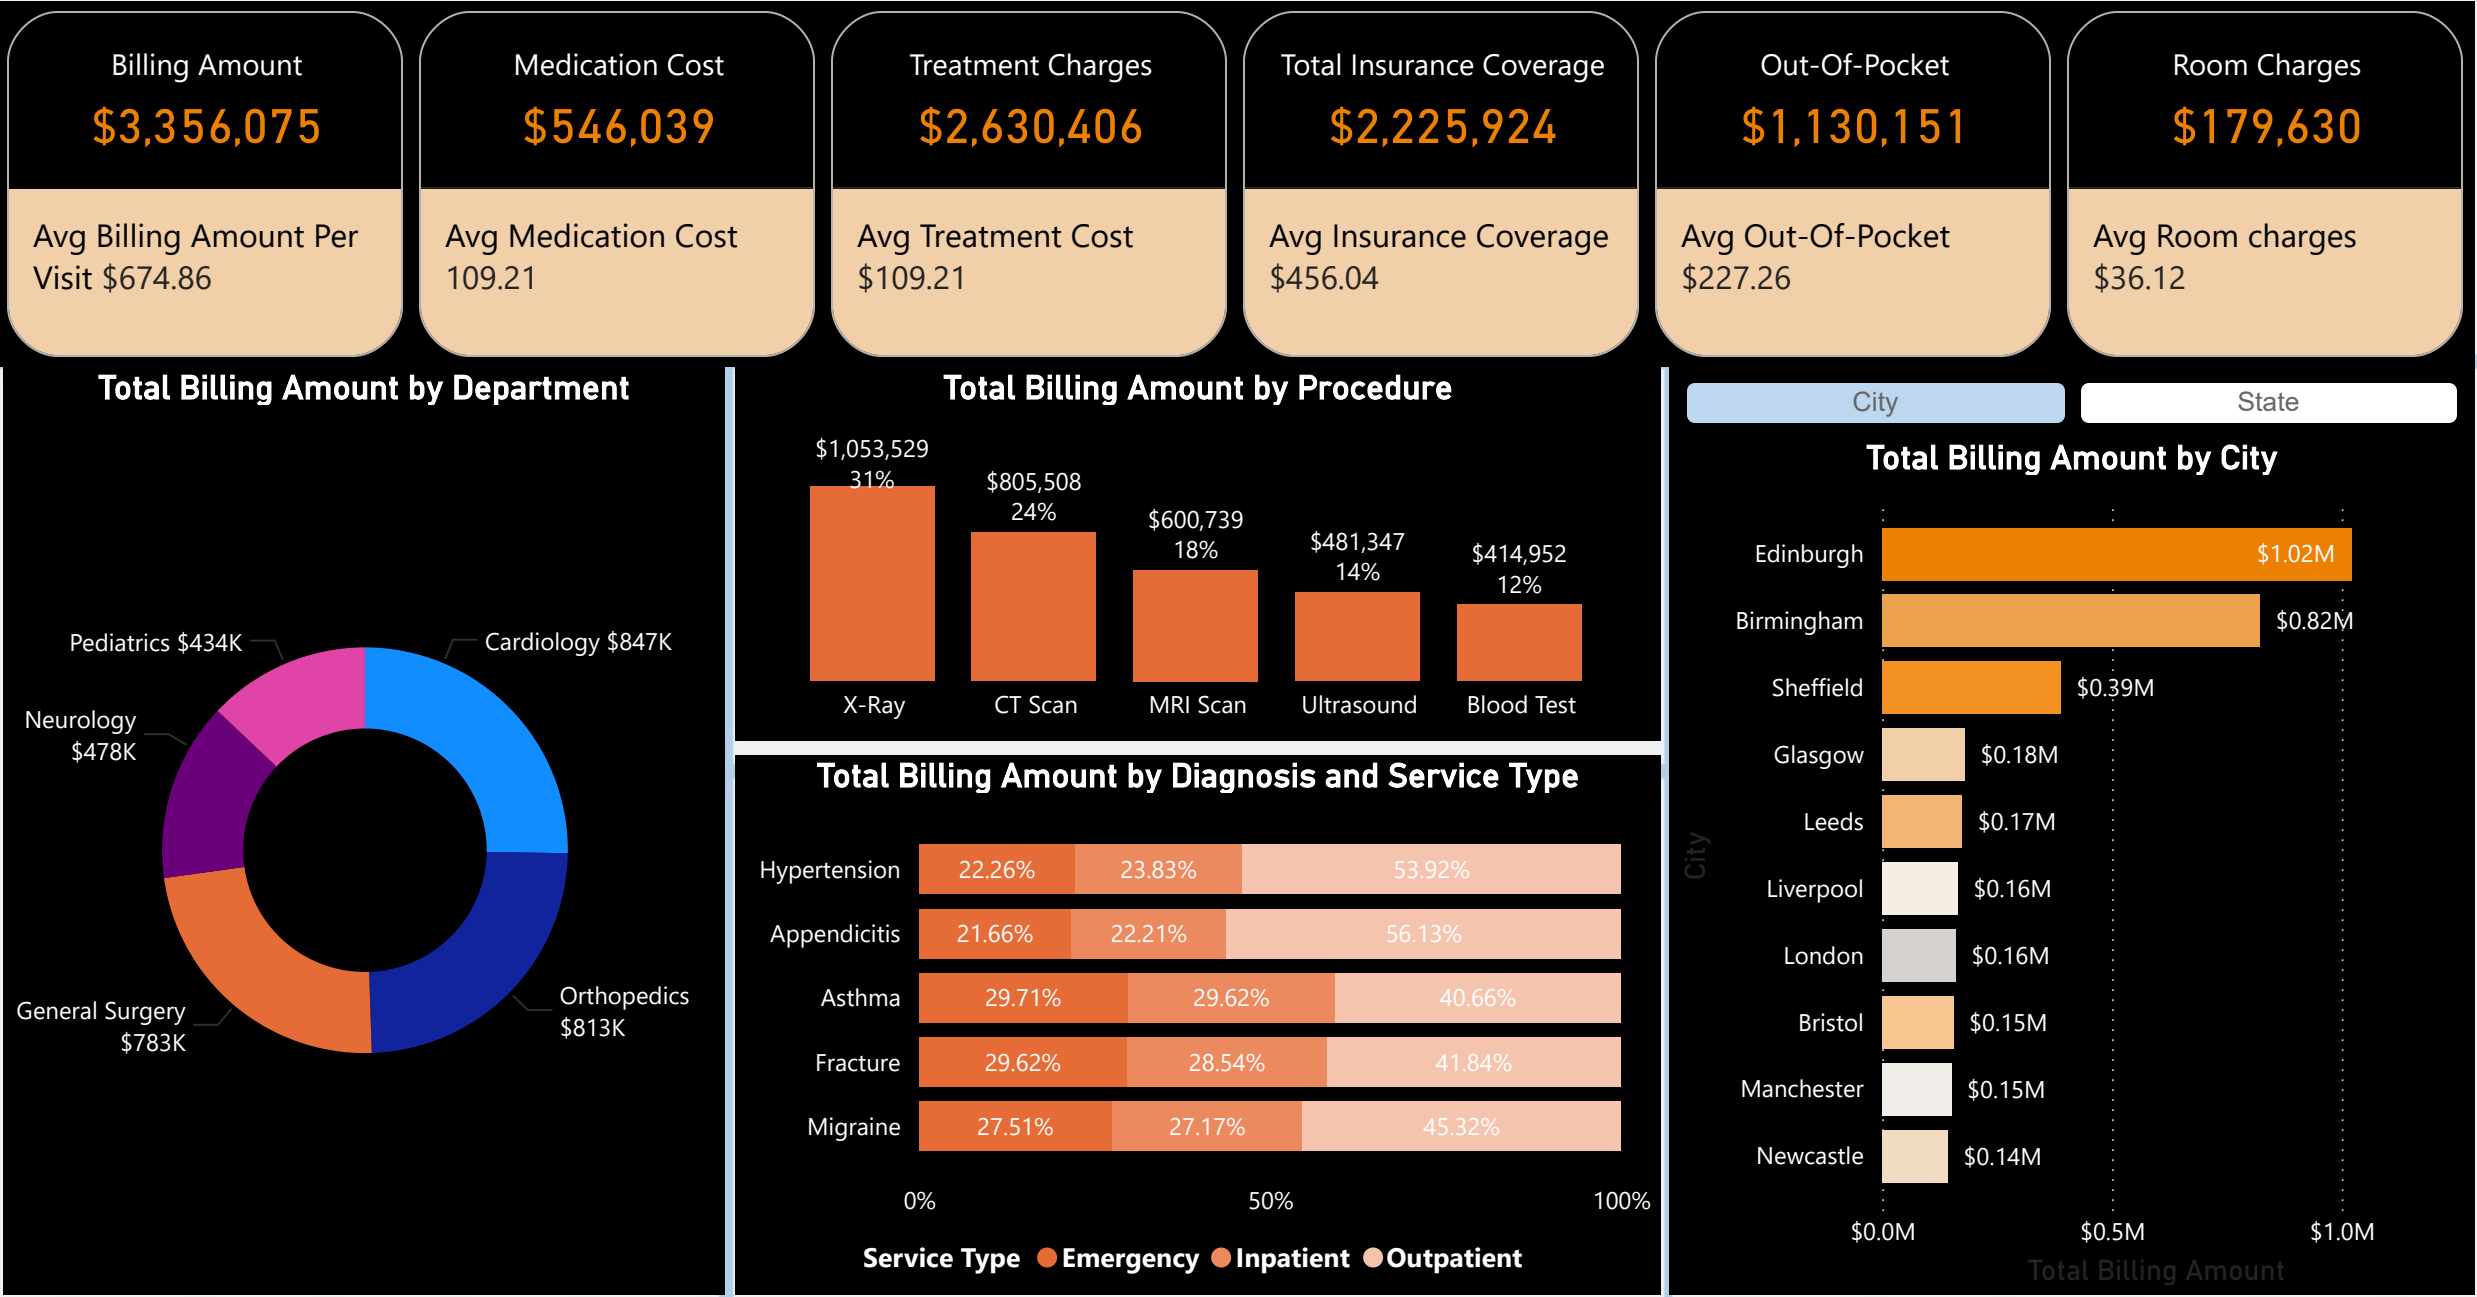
Billing Amount
$3,356,075
Avg Billing Amount Per Visit $674.86

Medication Cost
$546,039
Avg Medication Cost 109.21

Treatment Charges
$2,630,406
Avg Treatment Cost $109.21

Total Insurance Coverage
$2,225,924
Avg Insurance Coverage $456.04

Out-Of-Pocket
$1,130,151
Avg Out-Of-Pocket $227.26

Room Charges
$179,630
Avg Room charges $36.12

Total Billing Amount by Department

Pediatrics $434K
Cardiology $847K
Neurology $478K
General Surgery $783K
Orthopedics $813K

Total Billing Amount by Procedure

| X-Ray | CT Scan | MRI Scan | Ultrasound | Blood Test |
|---|---|---|---|---|
| $1,053,529 31% | $805,508 24% | $600,739 18% | $481,347 14% | $414,952 12% |

Total Billing Amount by Diagnosis and Service Type

| | Emergency | Inpatient | Outpatient |
|---|---|---|---|
| Hypertension | 22.26% | 23.83% | 53.92% |
| Appendicitis | 21.66% | 22.21% | 56.13% |
| Asthma | 29.71% | 29.62% | 40.66% |
| Fracture | 29.62% | 28.54% | 41.84% |
| Migraine | 27.51% | 27.17% | 45.32% |

0% 50% 100%

Service Type Emergency Inpatient Outpatient

City State

Total Billing Amount by City

| City | Total Billing Amount |
|---|---|
| Edinburgh | $1.02M |
| Birmingham | $0.82M |
| Sheffield | $0.39M |
| Glasgow | $0.18M |
| Leeds | $0.17M |
| Liverpool | $0.16M |
| London | $0.16M |
| Bristol | $0.15M |
| Manchester | $0.15M |
| Newcastle | $0.14M |

City
$0.0M $0.5M $1.0M
Total Billing Amount